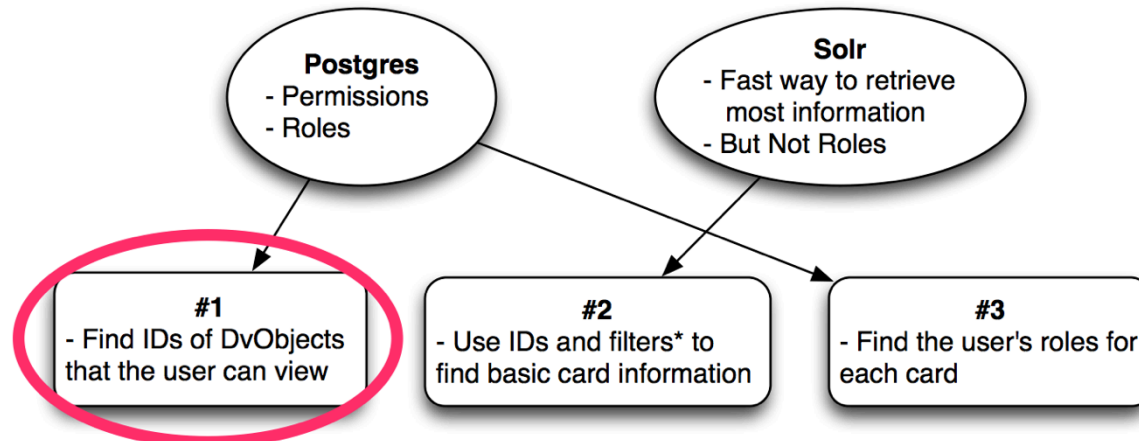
**Postgres**
- Permissions
- Roles

**Solr**
- Fast way to retrieve most information
- But Not Roles

**#1**
- Find IDs of DvObjects that the user can view

**#2**
- Use IDs and filters* to find basic card information

**#3**
- Find the user's roles for each card